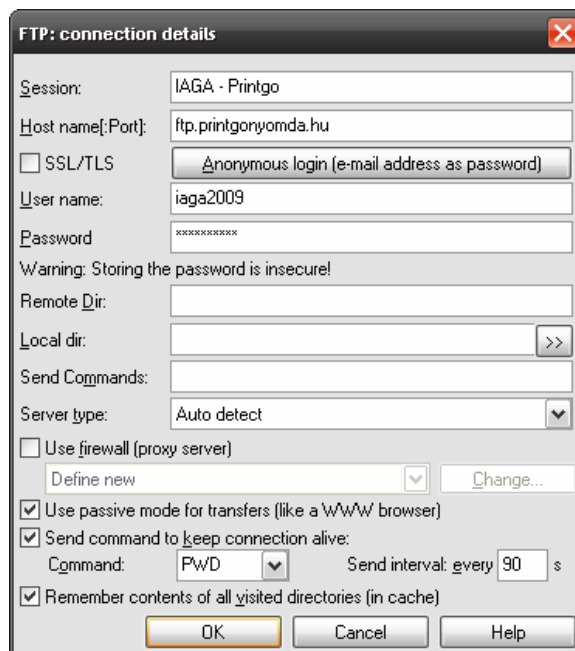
FTP: connection details

Session: IAGA - Printgo

Host name[:Port]: ftp.printgonyomda.hu

SSL/TLS
Anonymous login (e-mail address as password)

User name: iaga2009

Password **********

Warning: Storing the password is insecure!

Remote Dir:

Local dir: >>

Send Commands:

Server type: Auto detect

Use firewall (proxy server)

Define new
Change...

Use passive mode for transfers (like a WWW browser)

Send command to keep connection alive:

Command: PWD
Send interval: every 90 s

Remember contents of all visited directories (in cache)

OK Cancel Help